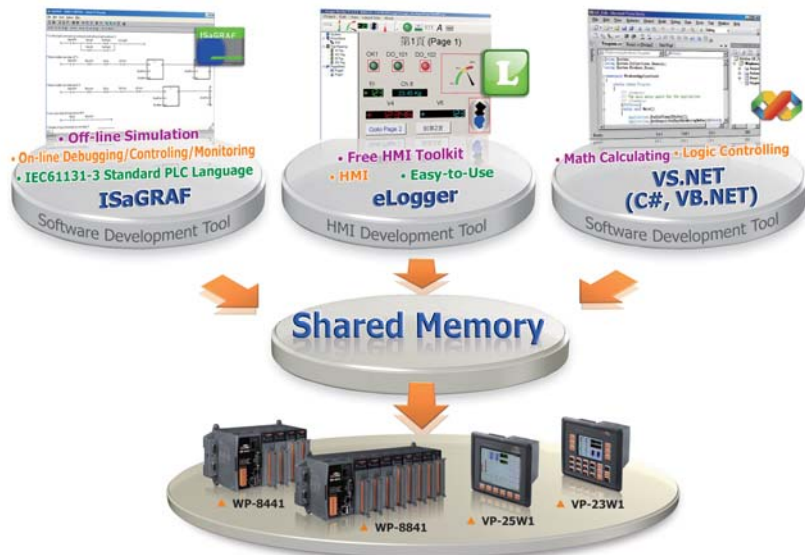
ISaGRAF

• Off-line Simulation
• On-line Debugging/Controling/Monitoring
• IEC61131-3 Standard PLC Language
ISaGRAF
Software Development Tool

第1頁 (Page 1)
CH1 DO_101 DO_102
Goto Page 2
L
• Free HMI Toolkit
• HMI • Easy-to-Use
eLogger
HMI Development Tool

• Math Calculating • Logic Controlling
VS.NET
(C#, VB.NET)
Software Development Tool

Shared Memory

WP-8441
WP-8841
VP-25W1
VP-23W1